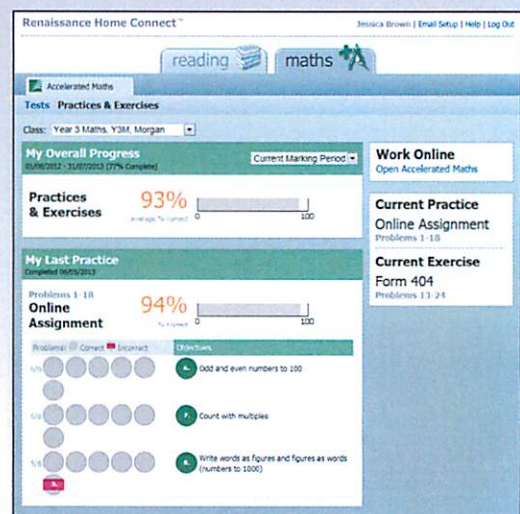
Renaissance Home Connect™

Jessica Brown | Email Setup | Help | Log Out

reading

maths

Accelerated Maths

Tests Practices & Exercises

Class: Year 3 Maths, Y3M, Morgan

My Overall Progress

03/09/2012 - 31/07/2013 (77% Complete)

Current Marking Period

Practices & Exercises

93%

Average % correct

0

100

My Last Practice

Completed 06/05/2013

Problems 1-18

Online Assignment

94%

% correct

0

100

Problems Correct Incorrect

Objectives

6/6

Odd and even numbers to 100

6/6

Count with multiples

5/6

Write words as figures and figures as words (numbers to 1000)

Work Online

Open Accelerated Maths

Current Practice

Online Assignment

Problems 1-18

Current Exercise

Form 404

Problems 13-24